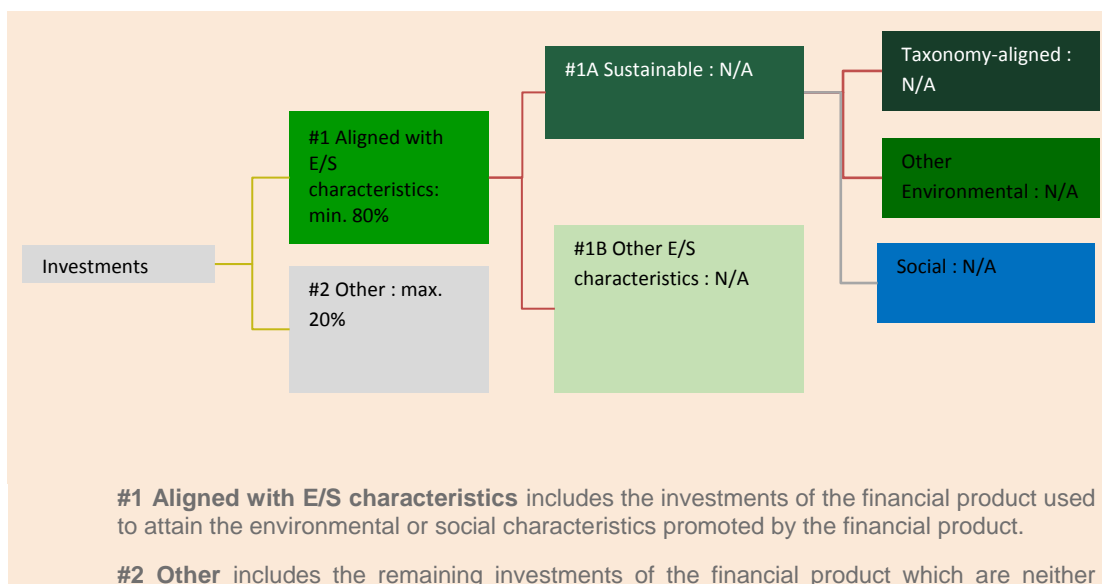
Investments

#1 Aligned with E/S characteristics: min. 80%

#2 Other : max. 20%

#1A Sustainable : N/A

#1B Other E/S characteristics : N/A

Taxonomy-aligned : N/A

Other Environmental : N/A

Social : N/A

**#1 Aligned with E/S characteristics** includes the investments of the financial product used to attain the environmental or social characteristics promoted by the financial product.

**#2 Other** includes the remaining investments of the financial product which are neither